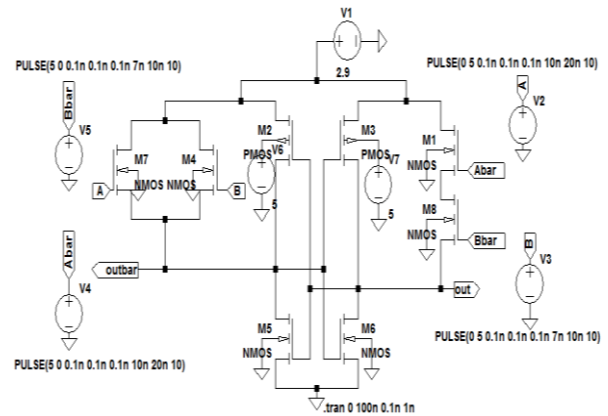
V1

2.9

PULSE(5 0 0.1n 0.1n 0.1n 7n 10n 10)

PULSE(0 5 0.1n 0.1n 0.1n 10n 20n 10)

Bbar

V5

A

V2

M7

M4

M2

V6

M3

M1

PMOS

PMOS

V7

NMOS

A

NMOS NMOS

B

Abar

5

5

M8

NMOS

Bbar

Abar

B

outbar

out

V4

V3

M5

M6

NMOS

NMOS

PULSE(5 0 0.1n 0.1n 0.1n 10n 20n 10)

PULSE(0 5 0.1n 0.1n 0.1n 7n 10n 10)

.tran 0 100n 0.1n 1n